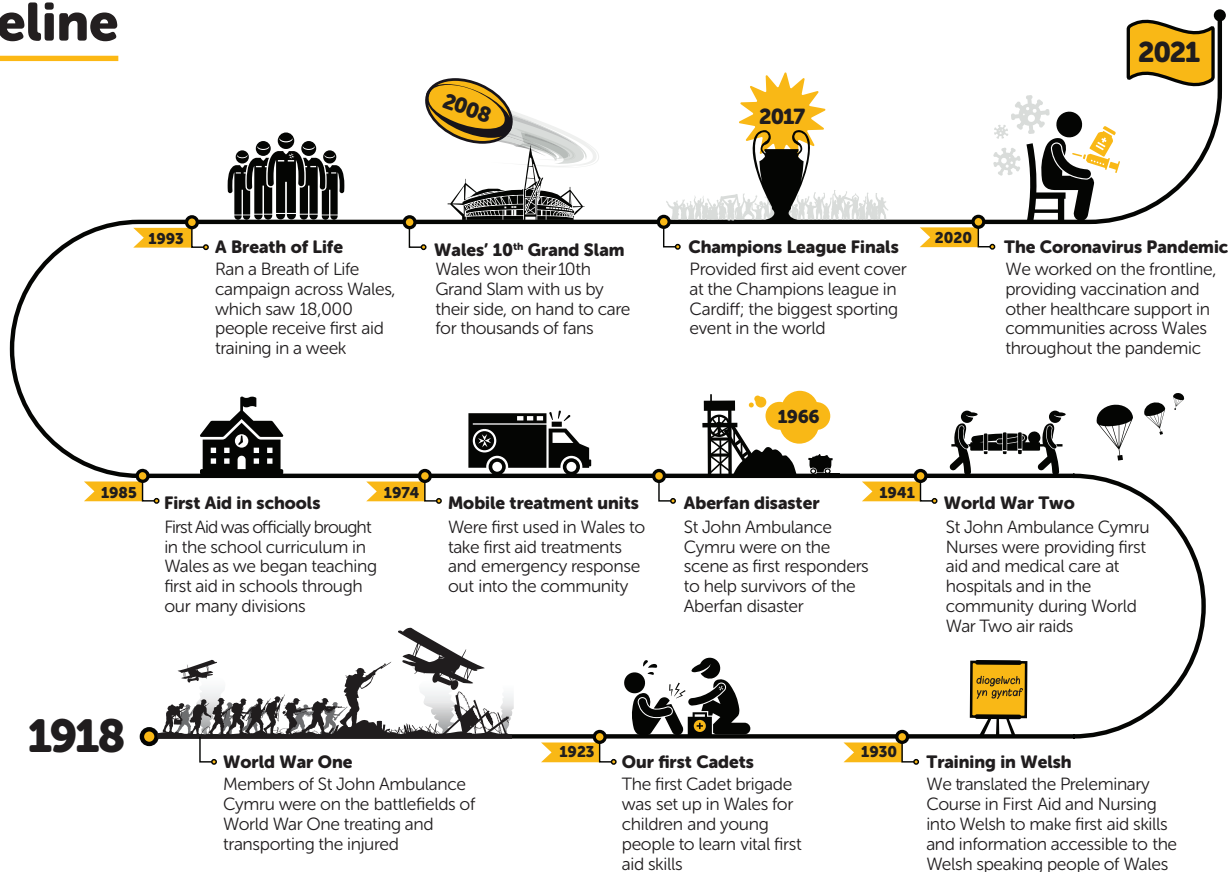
eline

2021

2008

2017

1993
A Breath of Life
Ran a Breath of Life campaign across Wales, which saw 18,000 people receive first aid training in a week

Wales' 10th Grand Slam
Wales won their10th Grand Slam with us by their side, on hand to care for thousands of fans

Champions League Finals
Provided first aid event cover at the Champions league in Cardiff; the biggest sporting event in the world

2020
The Coronavirus Pandemic
We worked on the frontline, providing vaccination and other healthcare support in communities across Wales throughout the pandemic

1966

1985
First Aid in schools
First Aid was officially brought in the school curriculum in Wales as we began teaching first aid in schools through our many divisions

1974
Mobile treatment units
Were first used in Wales to take first aid treatments and emergency response out into the community

Aberfan disaster
St John Ambulance Cymru were on the scene as first responders to help survivors of the Aberfan disaster

1941
World War Two
St John Ambulance Cymru Nurses were providing first aid and medical care at hospitals and in the community during World War Two air raids

diogelwch yn gyntaf

1918
World War One
Members of St John Ambulance Cymru were on the battlefields of World War One treating and transporting the injured

1923
Our first Cadets
The first Cadet brigade was set up in Wales for children and young people to learn vital first aid skills

1930
Training in Welsh
We translated the Preleminary Course in First Aid and Nursing into Welsh to make first aid skills and information accessible to the Welsh speaking people of Wales